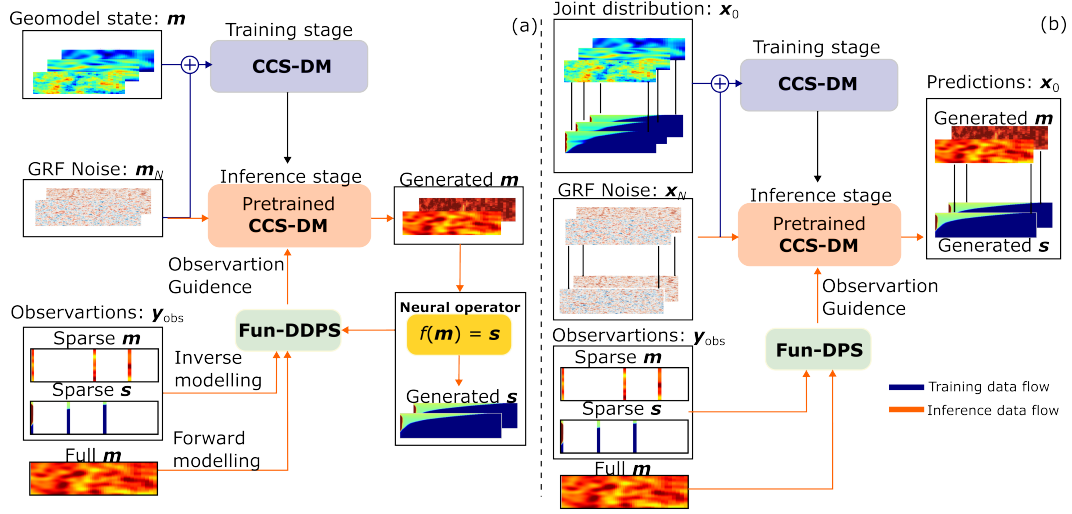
Geomodel state: $\boldsymbol{m}$

Training stage

CCS-DM

(a)

GRF Noise: $\boldsymbol{m}_N$

Inference stage

Pretrained CCS-DM

Generated $\boldsymbol{m}$

Observartion Guidence

Observartions: $\boldsymbol{y}_{\text{obs}}$

Fun-DDPS

Neural operator

$f(\boldsymbol{m}) = \boldsymbol{s}$

Sparse $\boldsymbol{m}$

Inverse modelling

Sparse $\boldsymbol{s}$

Generated $\boldsymbol{s}$

Full $\boldsymbol{m}$

Forward modelling

Joint distribution: $\boldsymbol{x}_0$

(b)

Training stage

CCS-DM

Predictions: $\boldsymbol{x}_0$

Generated $\boldsymbol{m}$

GRF Noise: $\boldsymbol{x}_N$

Inference stage

Pretrained CCS-DM

Generated $\boldsymbol{s}$

Observartion Guidence

Observartions: $\boldsymbol{y}_{\text{obs}}$

Sparse $\boldsymbol{m}$

Fun-DPS

Sparse $\boldsymbol{s}$

Training data flow

Inference data flow

Full $\boldsymbol{m}$